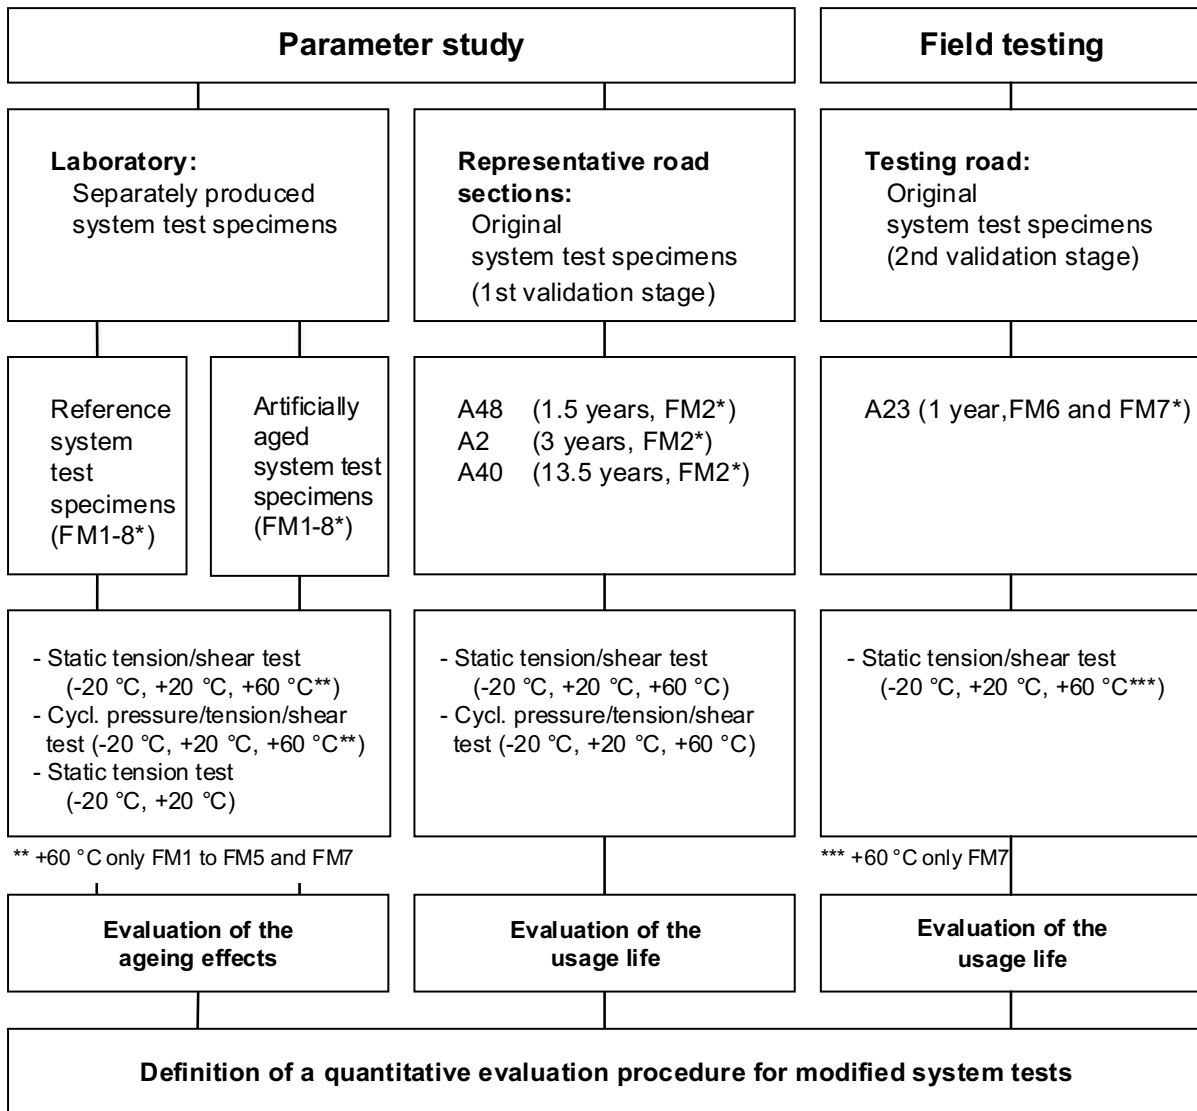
**Parameter study**

**Field testing**

**Laboratory:**
Separately produced system test specimens

**Representative road sections:**
Original system test specimens (1st validation stage)

**Testing road:**
Original system test specimens (2nd validation stage)

Reference system test specimens (FM1-8*)

Artificially aged system test specimens (FM1-8*)

A48 (1.5 years, FM2*)
A2 (3 years, FM2*)
A40 (13.5 years, FM2*)

A23 (1 year,FM6 and FM7*)

- Static tension/shear test (-20 °C, +20 °C, +60 °C**)
- Cycl. pressure/tension/shear test (-20 °C, +20 °C, +60 °C**)
- Static tension test (-20 °C, +20 °C)

- Static tension/shear test (-20 °C, +20 °C, +60 °C)
- Cycl. pressure/tension/shear test (-20 °C, +20 °C, +60 °C)

- Static tension/shear test (-20 °C, +20 °C, +60 °C***)

** +60 °C only FM1 to FM5 and FM7

*** +60 °C only FM7

**Evaluation of the ageing effects**

**Evaluation of the usage life**

**Evaluation of the usage life**

**Definition of a quantitative evaluation procedure for modified system tests**